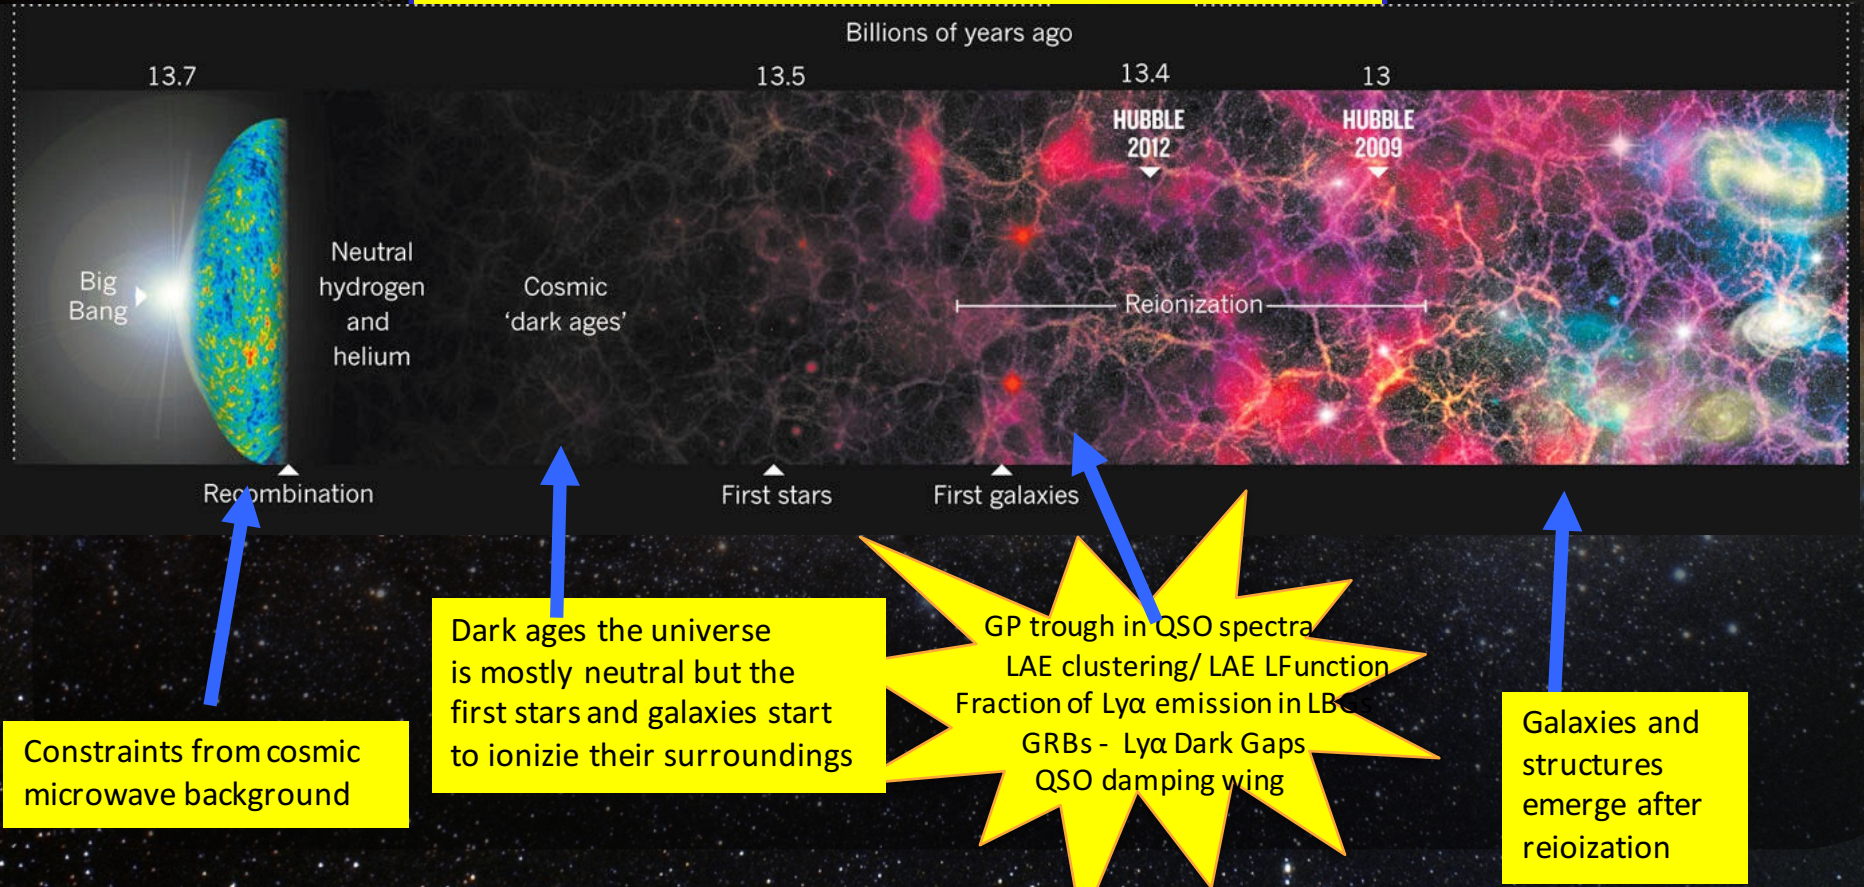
Billions of years ago

13.7

13.5

13.4

13

HUBBLE 2012

HUBBLE 2009

Big Bang

Neutral hydrogen and helium

Cosmic 'dark ages'

Reionization

Recombination

First stars

First galaxies

Dark ages the universe is mostly neutral but the first stars and galaxies start to ionizie their surroundings

GP trough in QSO spectra
LAE clustering/ LAE LFunction
Fraction of Lyα emission in LBGs
GRBs - Lyα Dark Gaps
QSO damping wing

Constraints from cosmic microwave background

Galaxies and structures emerge after reioization